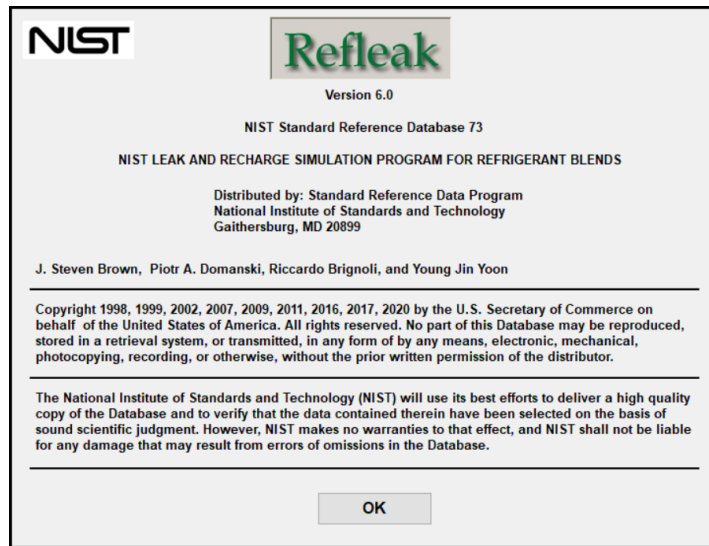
NIST

Refleak

Version 6.0

NIST Standard Reference Database 73

NIST LEAK AND RECHARGE SIMULATION PROGRAM FOR REFRIGERANT BLENDS

Distributed by: Standard Reference Data Program
National Institute of Standards and Technology
Gaithersburg, MD 20899

J. Steven Brown, Piotr A. Domanski, Riccardo Brignoli, and Young Jin Yoon

Copyright 1998, 1999, 2002, 2007, 2009, 2011, 2016, 2017, 2020 by the U.S. Secretary of Commerce on behalf of the United States of America. All rights reserved. No part of this Database may be reproduced, stored in a retrieval system, or transmitted, in any form of by any means, electronic, mechanical, photocopying, recording, or otherwise, without the prior written permission of the distributor.

The National Institute of Standards and Technology (NIST) will use its best efforts to deliver a high quality copy of the Database and to verify that the data contained therein have been selected on the basis of sound scientific judgment. However, NIST makes no warranties to that effect, and NIST shall not be liable for any damage that may result from errors of omissions in the Database.

OK